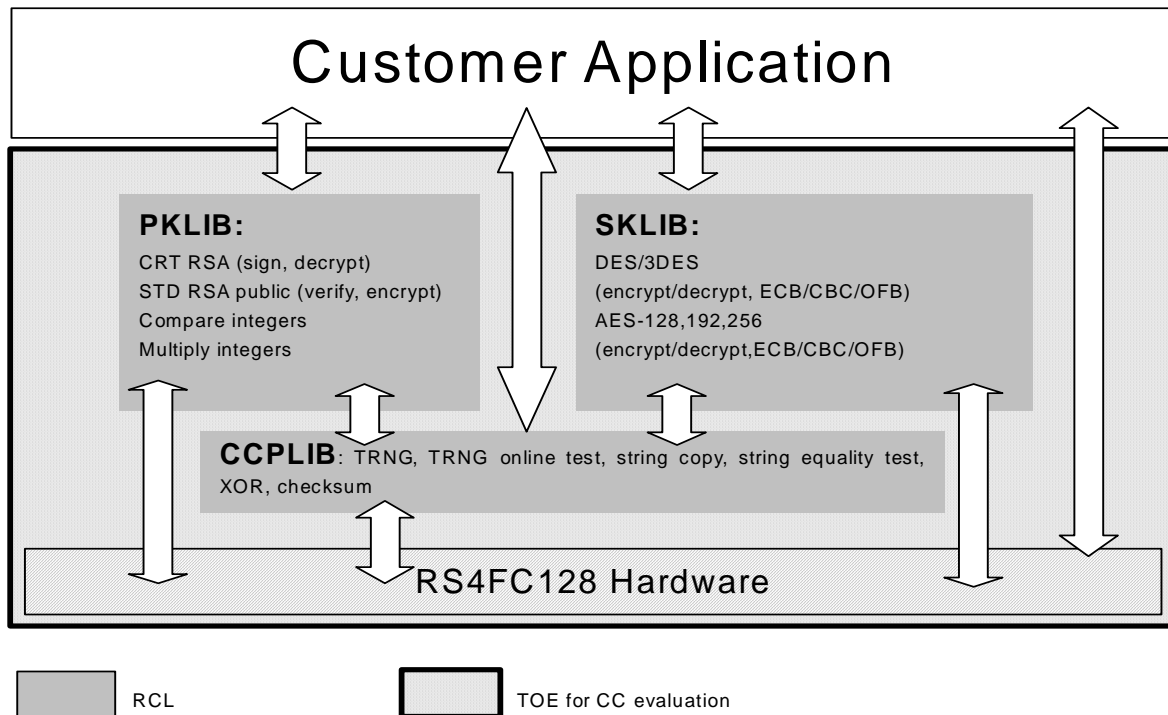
Customer Application

PKLIB:
CRT RSA (sign, decrypt)
STD RSA public (verify, encrypt)
Compare integers
Multiply integers

SKLIB:
DES/3DES
(encrypt/decrypt, ECB/CBC/OFB)
AES-128,192,256
(encrypt/decrypt,ECB/CBC/OFB)

CCPLIB: TRNG, TRNG online test, string copy, string equality test, XOR, checksum

RS4FC128 Hardware

RCL

TOE for CC evaluation